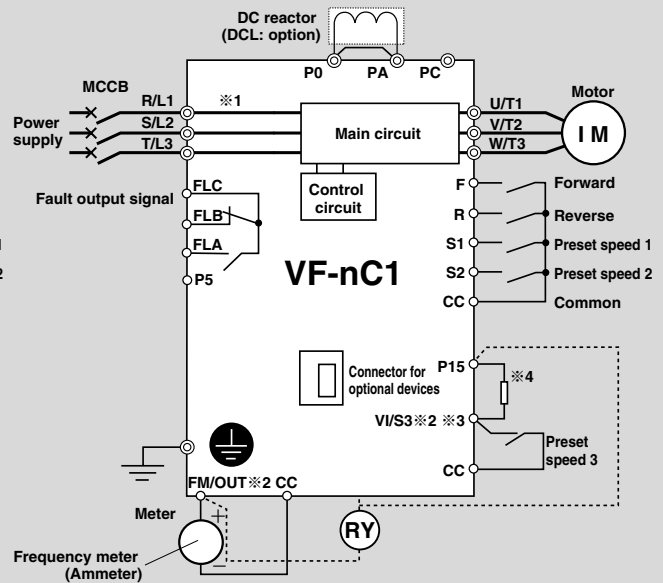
DC reactor
(DCL: option)

P0 PA PC

MCCB

R/L1 ※1

Power supply

S/L2

T/L3

Main circuit

U/T1

V/T2

W/T3

Motor

I M

Fault output signal

FLC

FLB

FLA

P5

Control circuit

VF-nC1

F Forward

R Reverse

S1 Preset speed 1

S2 Preset speed 2

CC Common

Connector for optional devices

P15

※4

VI/S3※2 ※3

Preset speed 3

CC

FM/OUT※2 CC

Meter

+

−

RY

Frequency meter
(Ammeter)